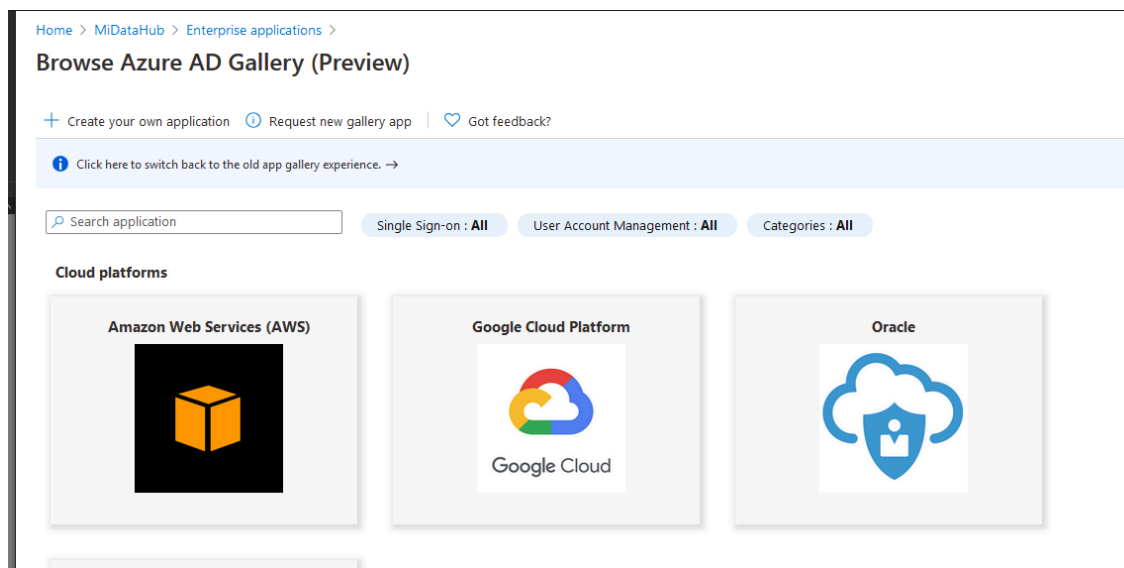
Home > MiDataHub > Enterprise applications >

Browse Azure AD Gallery (Preview)

+ Create your own application | Request new gallery app | Got feedback?

Click here to switch back to the old app gallery experience. →

Search application

Single Sign-on : All

User Account Management : All

Categories : All

Cloud platforms

Amazon Web Services (AWS)

Google Cloud Platform

Google Cloud

Oracle